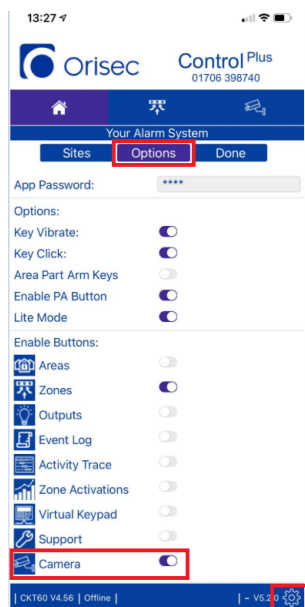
13:27

Orisec

Control Plus
01706 398740

Your Alarm System

Sites
Options
Done

App Password:
****

Options:
Key Vibrate:
Key Click:
Area Part Arm Keys
Enable PA Button
Lite Mode

Enable Buttons:
Areas
Zones
Outputs
Event Log
Activity Trace
Zone Activations
Virtual Keypad
Support
Camera

| CKT60 V4.56 | Offline |
| - V5.2.0